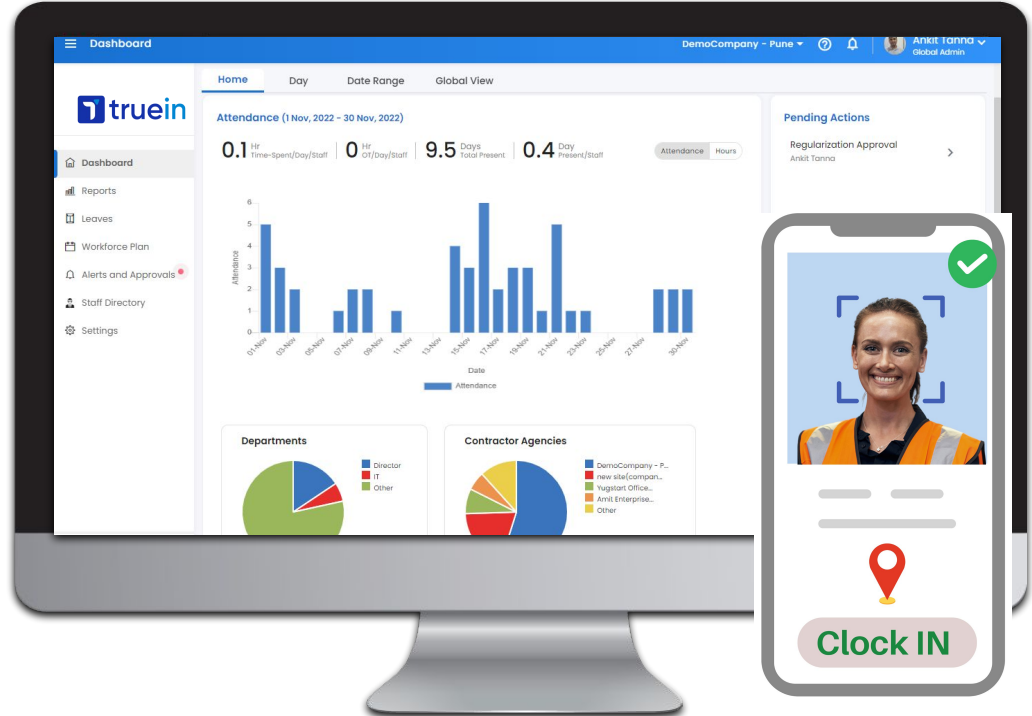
Dashboard

DemoCompany - Pune

Ankit Tanna
Global Admin

truein

Dashboard
Reports
Leaves
Workforce Plan
Alerts and Approvals
Staff Directory
Settings

Home | Day | Date Range | Global View

Attendance (1 Nov, 2022 - 30 Nov, 2022)

0.1 Hr Time-Spent/Day/Staff | 0 Hr OT/Day/Staff | 9.5 Days Total Present | 0.4 Day Present/Staff

Attendance | Hours

6
5
4
3
2
1
0

Attendance

01-Nov 03-Nov 05-Nov 07-Nov 09-Nov 11-Nov 13-Nov 15-Nov 17-Nov 19-Nov 21-Nov 23-Nov 25-Nov 27-Nov 30-Nov

Date

Attendance

Pending Actions

Regularization Approval
Ankit Tanna

Departments

Director
IT
Other

Contractor Agencies

DemoCompany - P...
new site(compan...
Yugstart Office...
Amit Enterprise...
Other

Clock IN